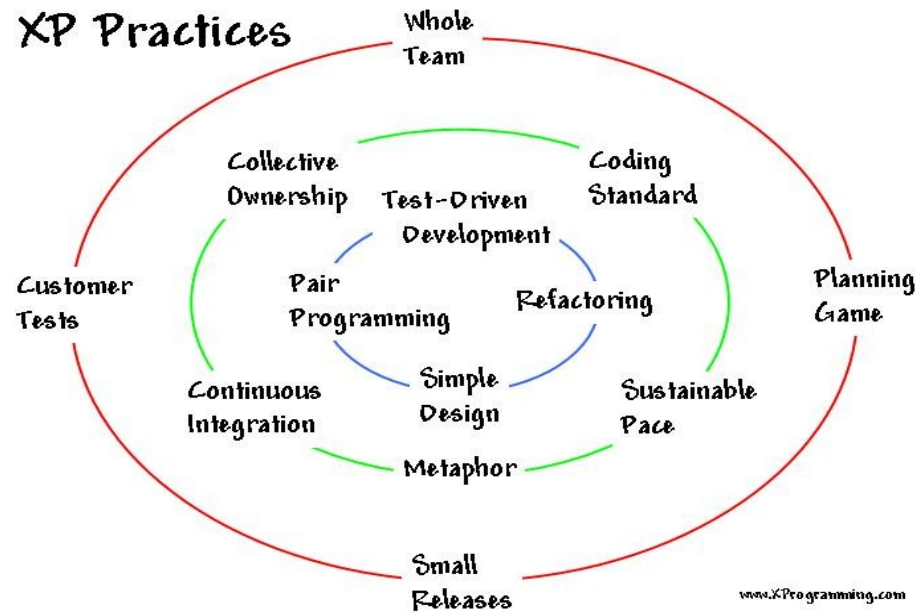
XP Practices

Whole Team

Collective Ownership

Coding Standard

Test-Driven Development

Customer Tests

Pair Programming

Refactoring

Planning Game

Simple Design

Continuous Integration

Sustainable Pace

Metaphor

Small Releases

www.XProgramming.com